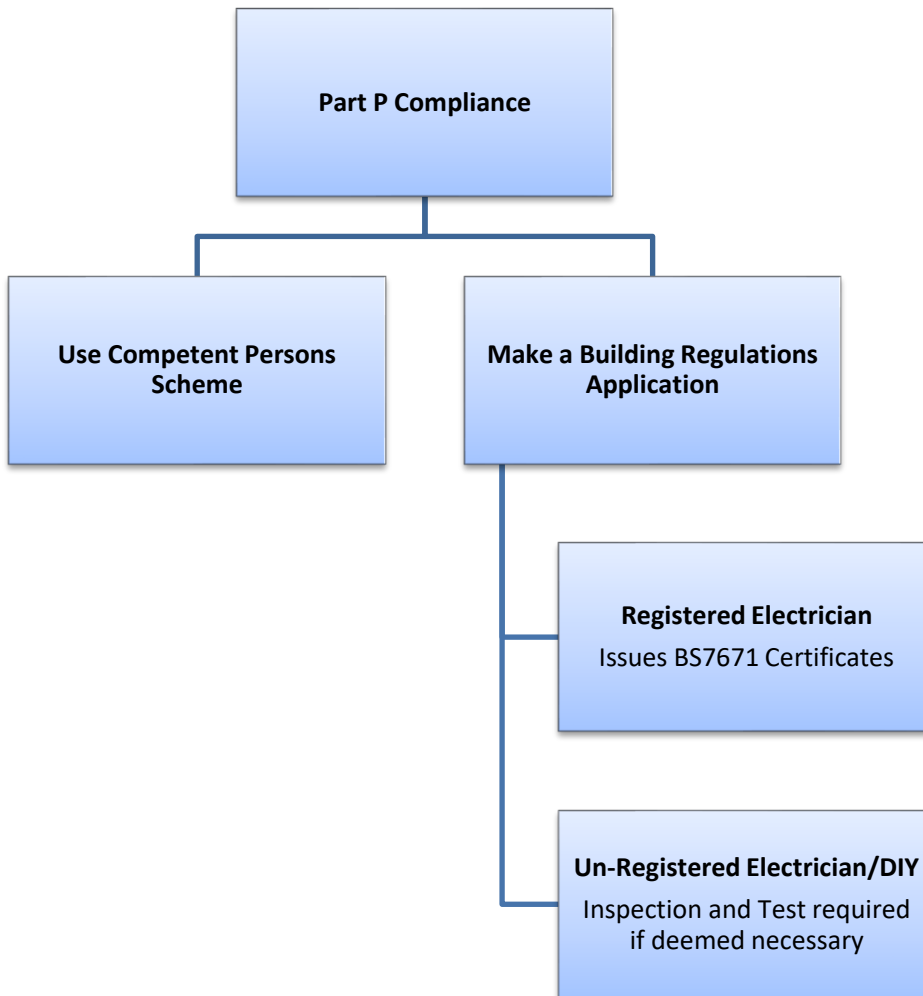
Part P Compliance

Use Competent Persons Scheme

Make a Building Regulations Application

Registered Electrician
Issues BS7671 Certificates

Un-Registered Electrician/DIY
Inspection and Test required if deemed necessary